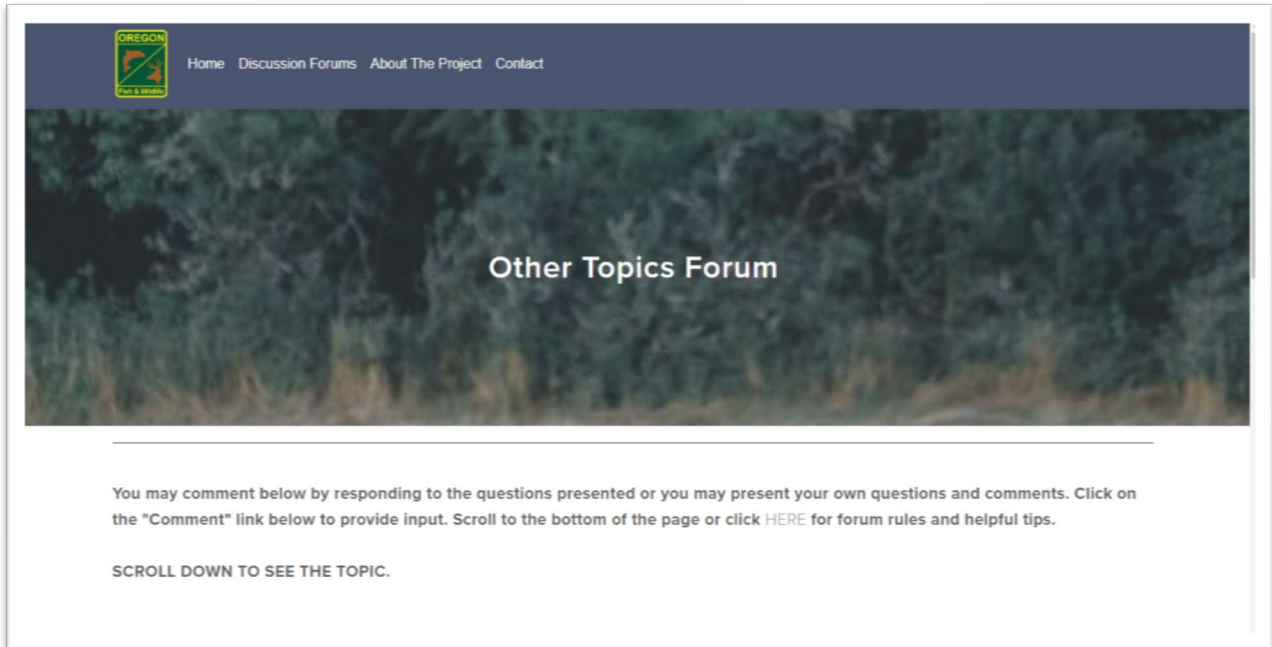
OREGON
Fish & Wildlife

Home Discussion Forums About The Project Contact

Other Topics Forum

You may comment below by responding to the questions presented or you may present your own questions and comments. Click on the "Comment" link below to provide input. Scroll to the bottom of the page or click HERE for forum rules and helpful tips.

SCROLL DOWN TO SEE THE TOPIC.